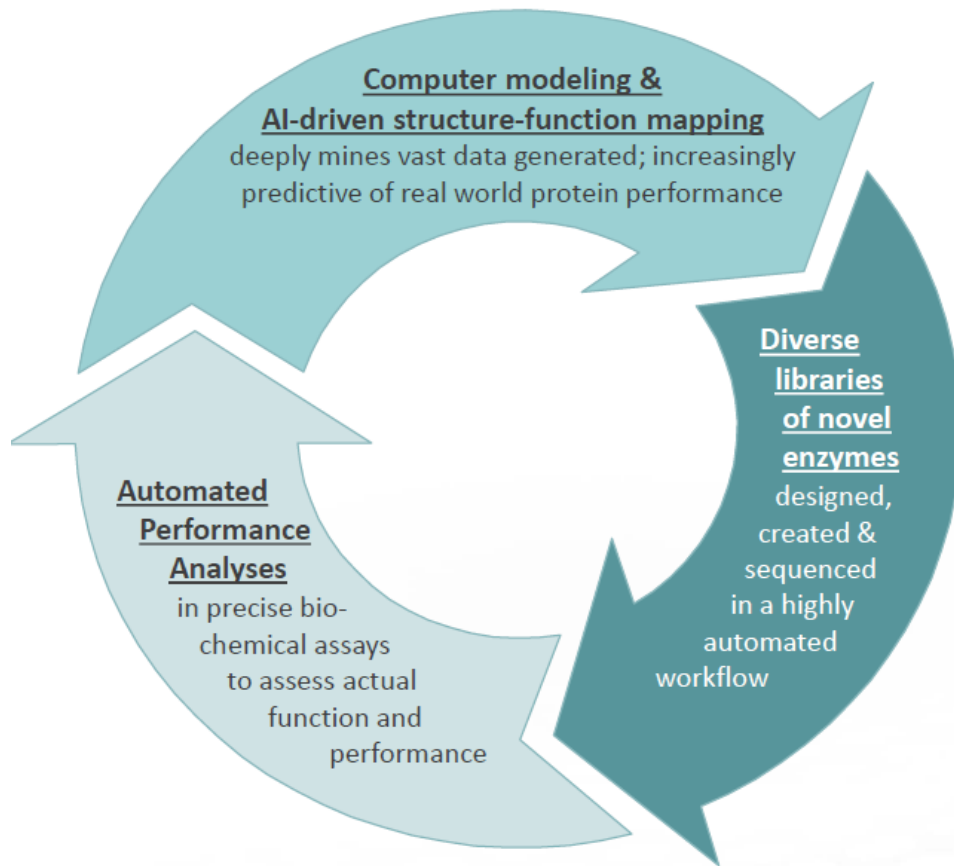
Computer modeling & AI-driven structure-function mapping
deeply mines vast data generated; increasingly predictive of real world protein performance

Diverse libraries of novel enzymes
designed, created & sequenced in a highly automated workflow

Automated Performance Analyses
in precise bio-chemical assays to assess actual function and performance